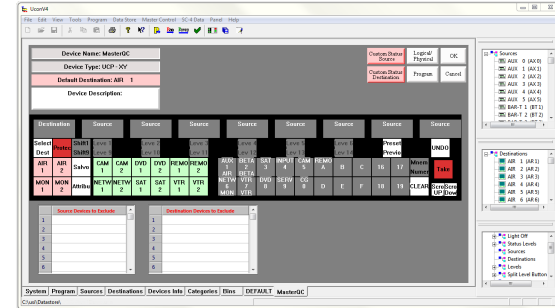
UconV4

File Edit View Tools Program Data Store Master Control SC-4 Data Panel Help

Device Name: MasterQC

Device Type: UCP - XY

Default Destination: AIR 1

Device Description:

Custom Status Source

Logical/ Physical

OK

Custom Status Destination

Program

Cancel

Destination Source Source Source Source Source Source Source Source

Select Dest

Preset

Shift1

Shift9

Level

Level

Level

Level

Preset Previe

UNDO

AIR 1

AIR 2

Salvo

CAM 1

CAM 2

DVD 1

DVD 2

REMO 1

REMO 2

AUX 1 AIR NETW & MON

BETA 2 AIR VTR 7

SAT 3

INPUT 4 CAM 5

CAM 5

REMO A

Level

Level

Level

Mom Numer

Take

MON 1

MON 2

Attribu

NETW 1

NETW 2

SAT 1

SAT 1

VTR 1

VTR 2

DVD 8

SERV 9

CG 8

B

D

E

F

16

17

CLEAR

Scro UP

Scro Dow

Source Devices to Exclude

1
2
3
4
5
6

Destination Devices to Exclude

1
2
3
4
5
6

System Program Sources Destinations Devices Info Categories Bins DEFAULT MasterQC

C:\ucl\Datastore\

Sources
AUX 0 (AX0)
AUX 1 (AX1)
AUX 2 (AX2)
AUX 3 (AX3)
AUX 4 (AX4)
AUX 5 (AX5)
BAR-T 1 (BT1)
BAR-T 2 (BT2)

Destinations
AIR 1 (AR1)
AIR 2 (AR2)
AIR 3 (AR3)
AIR 4 (AR4)
AIR 5 (AR5)
AIR 6 (AR6)

Light Off
Status Levels
Sources
Destinations
Levels
Split Level Button